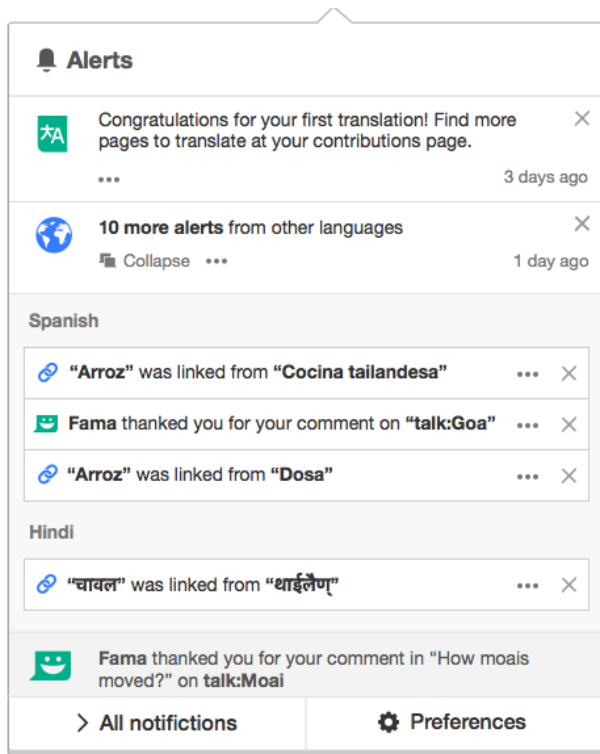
Alerts

Congratulations for your first translation! Find more pages to translate at your contributions page.

•••

3 days ago

10 more alerts from other languages

Collapse •••

1 day ago

Spanish

"Arroz" was linked from "Cocina tailandesa" •••

Fama thanked you for your comment on "talk:Goa" •••

"Arroz" was linked from "Dosa" •••

Hindi

"चावल" was linked from "थाईलैण्" •••

Fama thanked you for your comment in "How moais moved?" on talk:Moai

All notifictions

Preferences